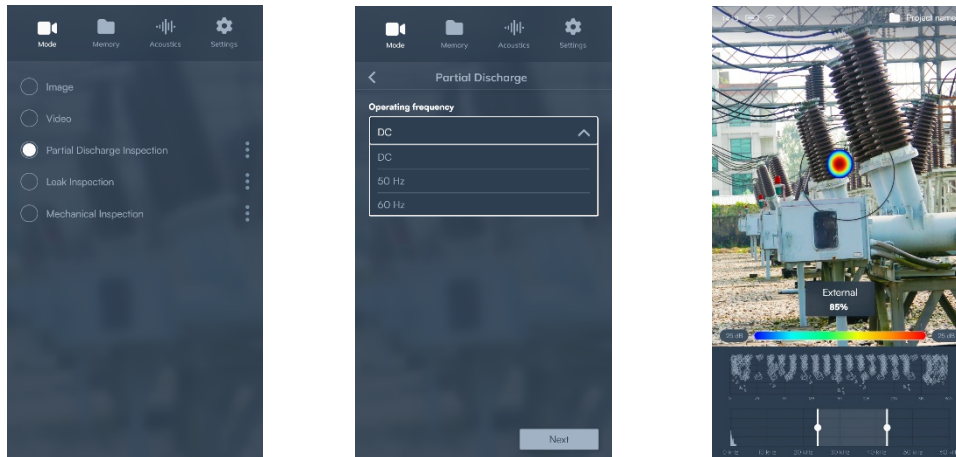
Mode Memory Acoustics Settings

Image

Video

Partial Discharge Inspection

Leak Inspection

Mechanical Inspection

Mode Memory Acoustics Settings

Partial Discharge

Operating frequency

DC

DC

50 Hz

60 Hz

Next

Project name

External
85%

25 dB

25 dB